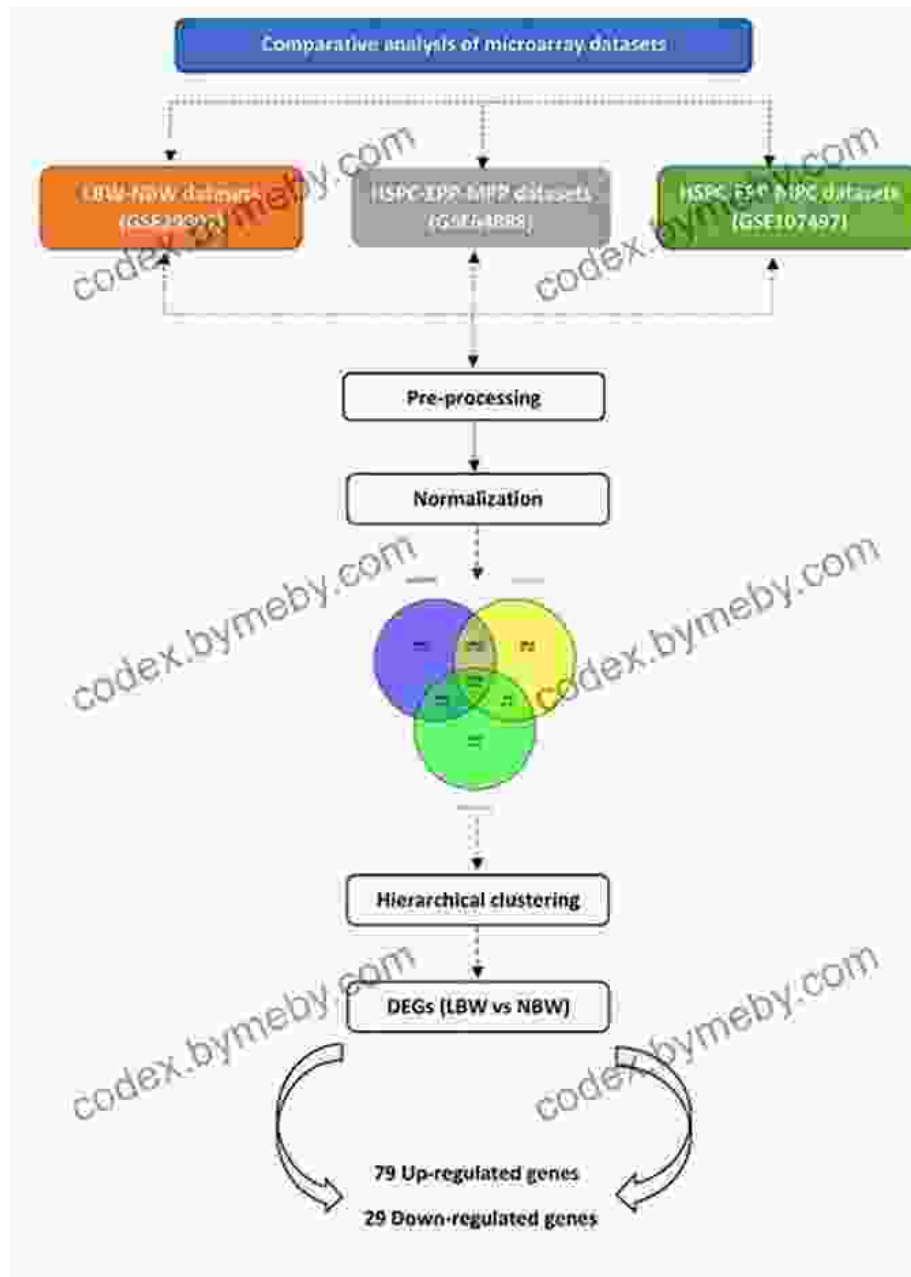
Comparative analysis of microarray datasets

LBW-NBW datasets (GSE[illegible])

HSPC-EPP-MPP datasets (GSE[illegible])

HSPC-EPP-MPC datasets (GSE107497)

codex.bymeby.com

codex.bymeby.com

Pre-processing

Normalization

codex.bymeby.com

codex.bymeby.com

Hierarchical clustering

DEGs (LBW vs NBW)

codex.bymeby.com

codex.bymeby.com

79 Up-regulated genes

29 Down-regulated genes